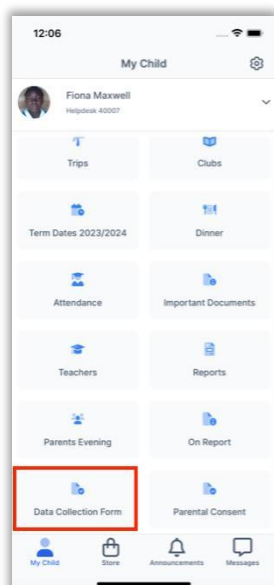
12:06

My Child

Fiona Maxwell
Helpdesk 40007

Trips

Clubs

Term Dates 2023/2024

Dinner

Attendance

Important Documents

Teachers

Reports

Parents Evening

On Report

Data Collection Form

Parental Consent

My Child

Store

Announcements

Messages